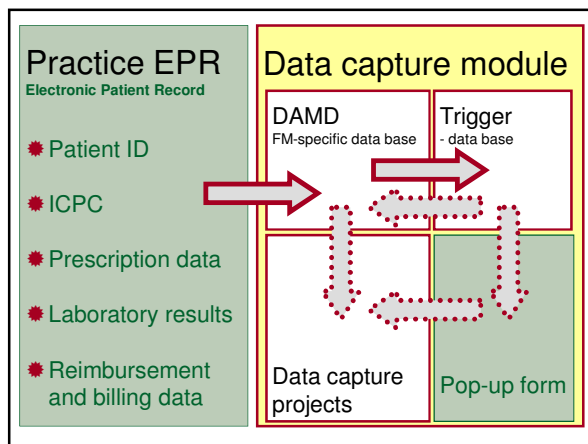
Practice EPR
Electronic Patient Record

Patient ID

ICPC

Prescription data

Laboratory results

Reimbursement and billing data

Data capture module

DAMD
FM-specific data base

Trigger
- data base

Data capture projects

Pop-up form